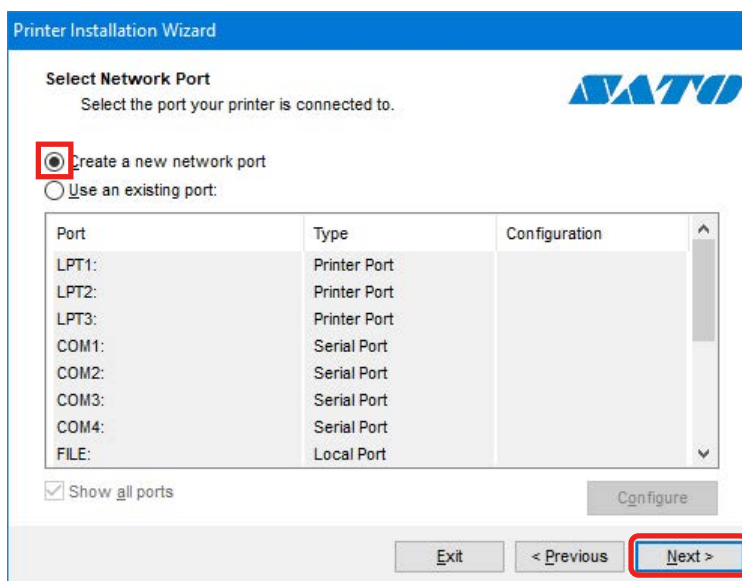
Printer Installation Wizard

Select Network Port
Select the port your printer is connected to.

SATO

Create a new network port
Use an existing port:

| Port | Type | Configuration |
|---|---|---|
| LPT1: | Printer Port | |
| LPT2: | Printer Port | |
| LPT3: | Printer Port | |
| COM1: | Serial Port | |
| COM2: | Serial Port | |
| COM3: | Serial Port | |
| COM4: | Serial Port | |
| FILE: | Local Port | |

Show all ports

Configure

Exit
< Previous
Next >